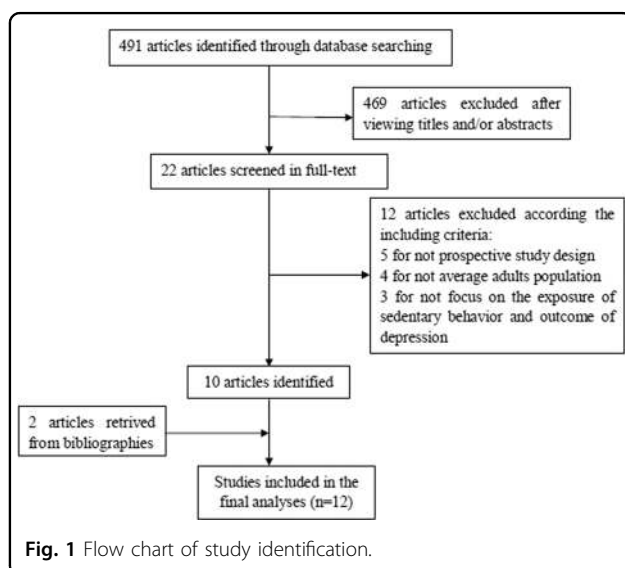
491 articles identified through database searching

469 articles excluded after viewing titles and/or abstracts

22 articles screened in full-text

12 articles excluded according the including criteria:
5 for not prospective study design
4 for not average adults population
3 for not focus on the exposure of sedentary behavior and outcome of depression

10 articles identified

2 articles retrived from bibliographies

Studies included in the final analyses (n=12)

**Fig. 1** Flow chart of study identification.